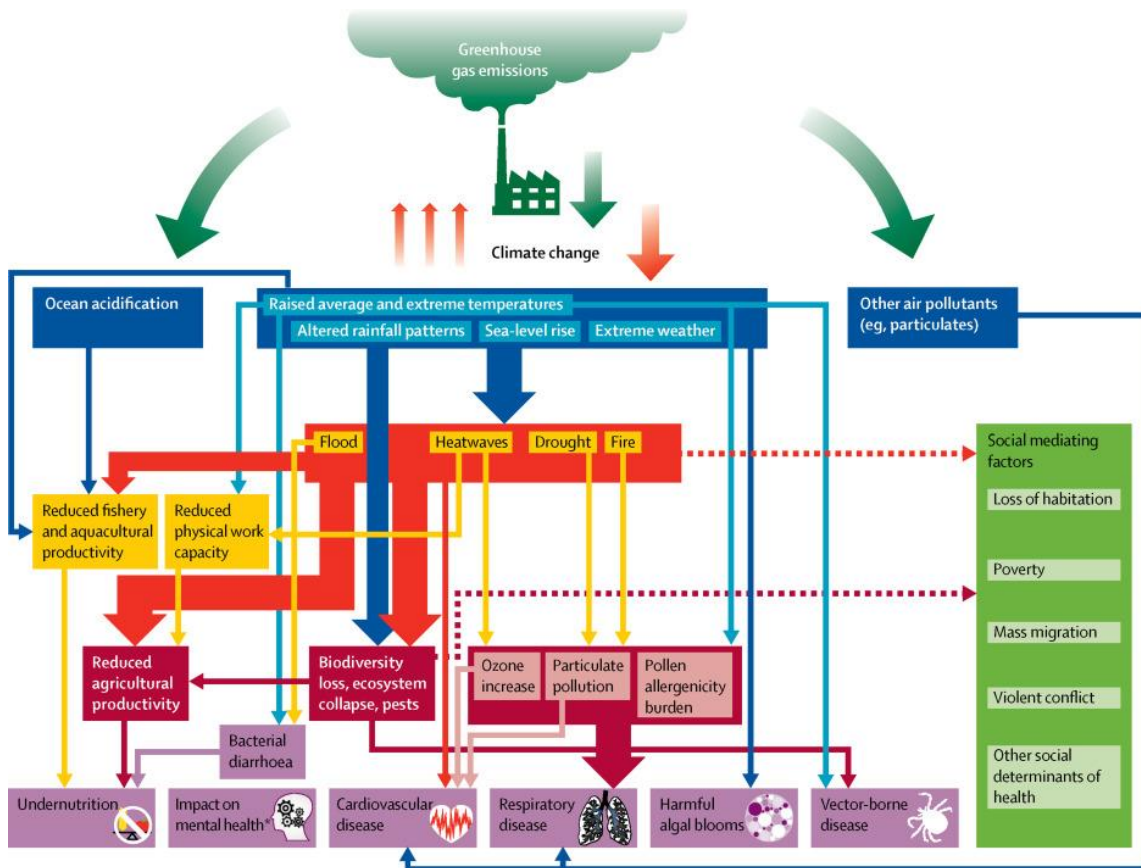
Greenhouse gas emissions

Climate change

Ocean acidification

Raised average and extreme temperatures

Altered rainfall patterns

Sea-level rise

Extreme weather

Other air pollutants (eg, particulates)

Flood

Heatwaves

Drought

Fire

Social mediating factors

Loss of habitation

Poverty

Mass migration

Violent conflict

Other social determinants of health

Reduced fishery and aquacultural productivity

Reduced physical work capacity

Reduced agricultural productivity

Biodiversity loss, ecosystem collapse, pests

Ozone increase

Particulate pollution

Pollen allergenicity burden

Bacterial diarrhoea

Undernutrition

Impact on mental health*

Cardiovascular disease

Respiratory disease

Harmful algal blooms

Vector-borne disease